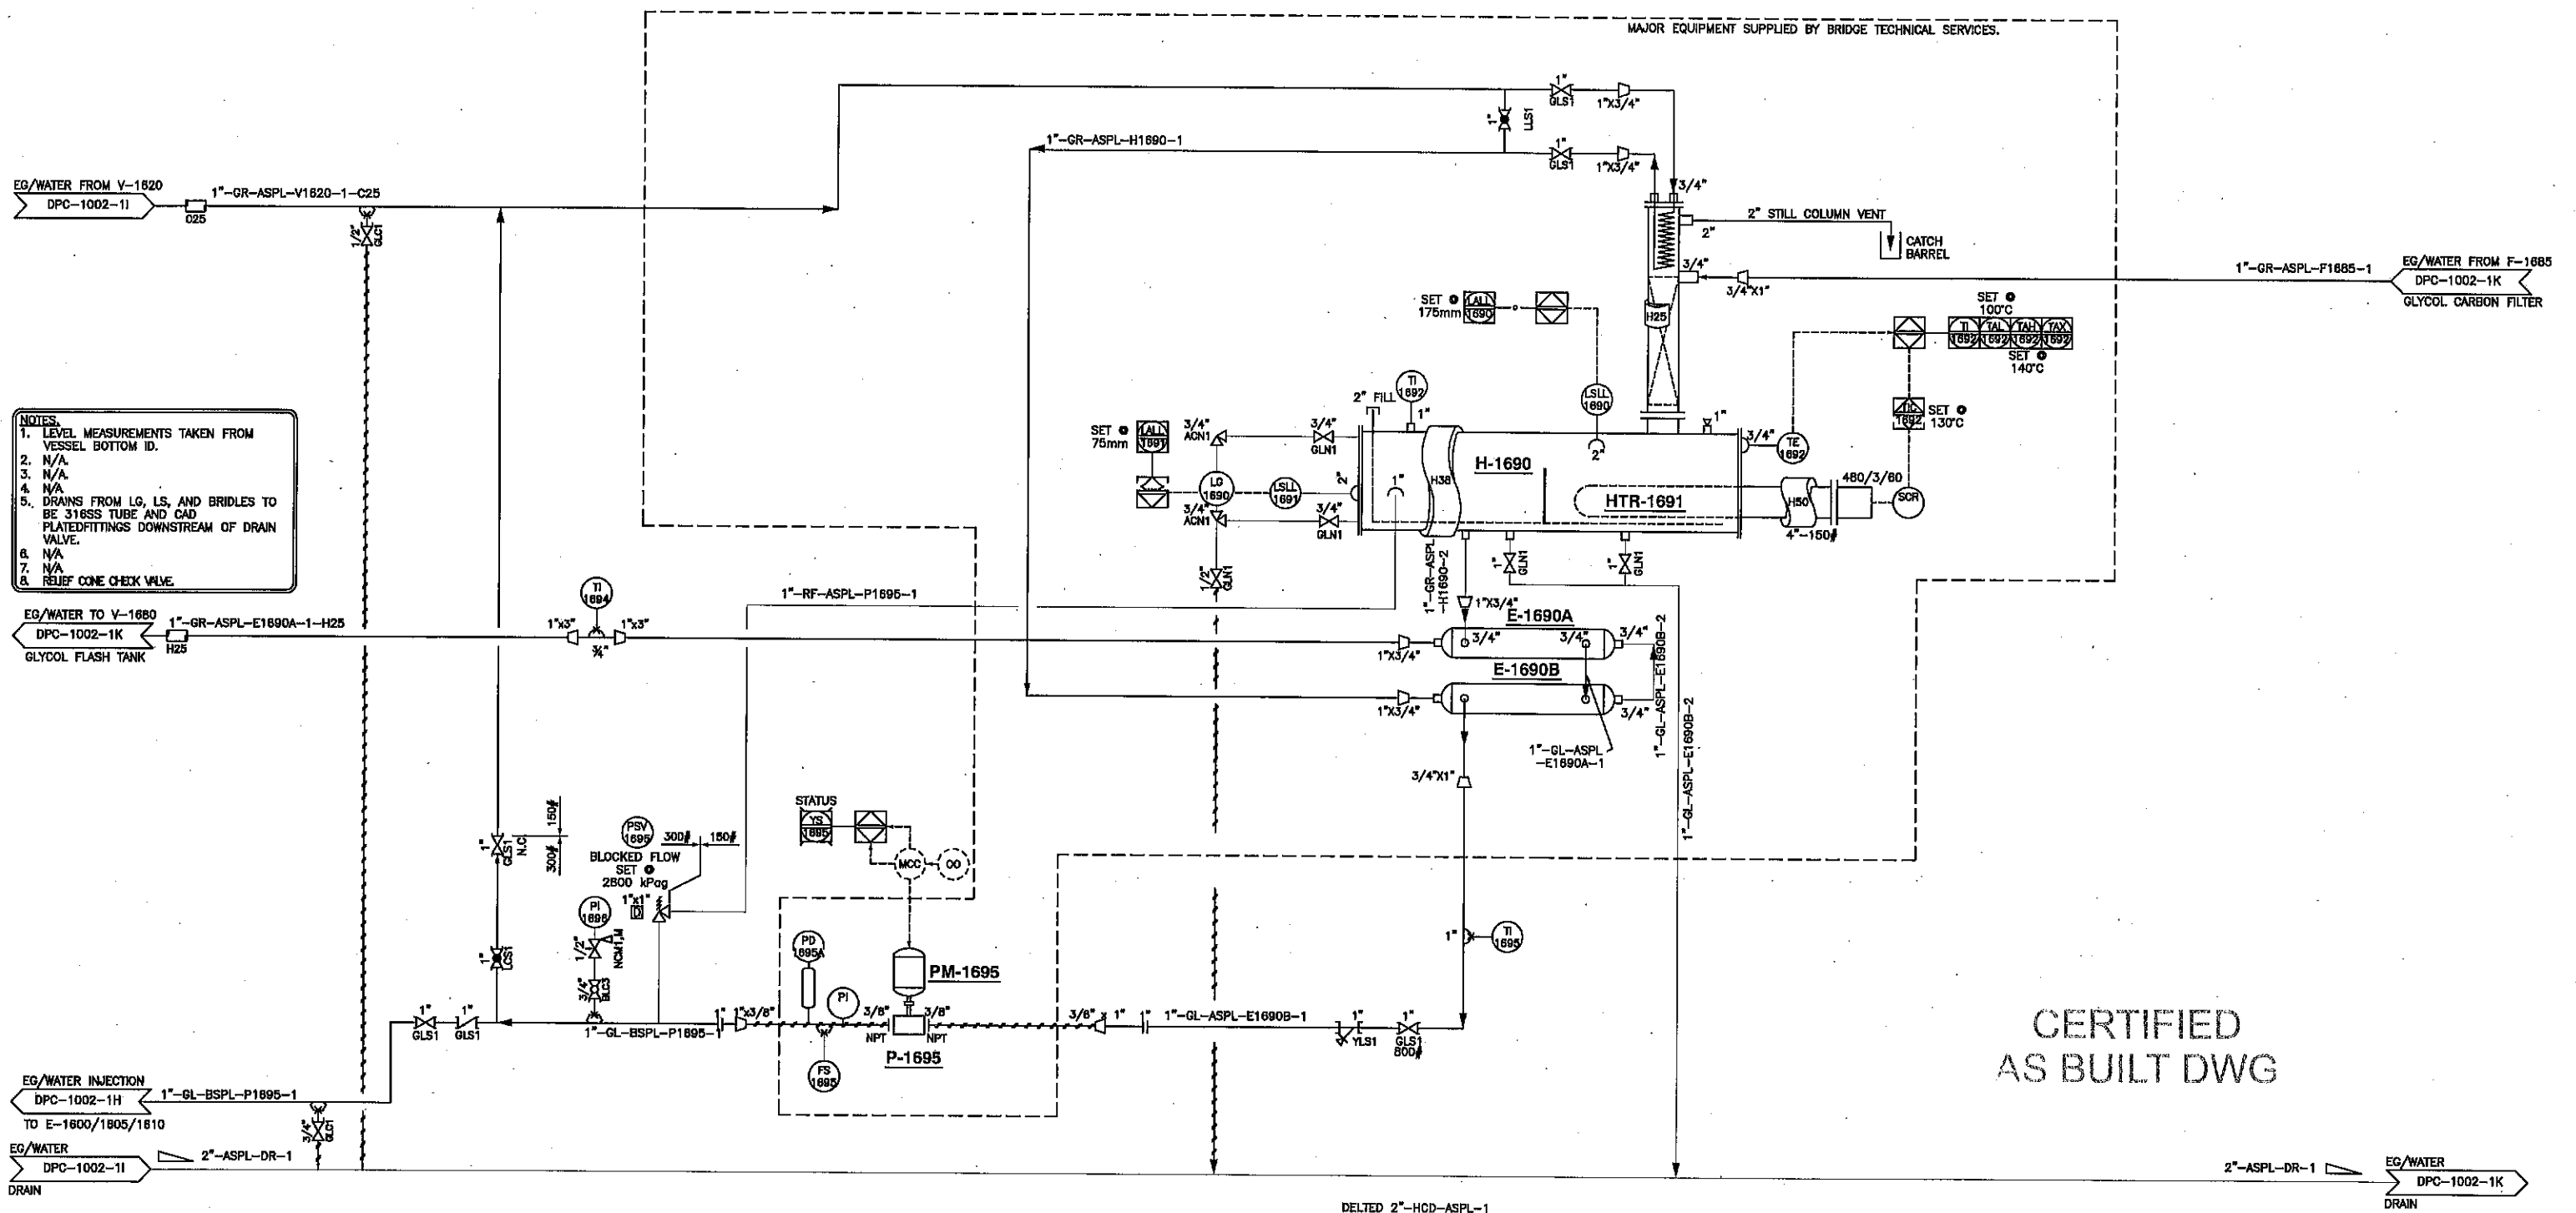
MAJOR EQUIPMENT SUPPLIED BY BRIDGE TECHNICAL SERVICES.

EG/WATER FROM V-1620
DPC-1002-1I
1"-GR-ASPL-V1620-1-C25
C25
1/2" GLC1

1" GLS1
1"X3/4"
1" LLS1
1" GLS1
1"X3/4"
1"-GR-ASPL-H1690-1
3/4"
2" STILL COLUMN VENT
2"
CATCH BARREL
3/4"
3/4"X1"
H25
1"-GR-ASPL-F1685-1
EG/WATER FROM F-1685
DPC-1002-1K
GLYCOL CARBON FILTER

SET 175mm LALL 1690
LSLL 1690
SET 100°C
TI 1692 TAL 1692 TAH 1692 TAX 1692
SET 140°C
TIC 1692 SET 130°C

NOTES.
1. LEVEL MEASUREMENTS TAKEN FROM VESSEL BOTTOM ID.
2. N/A.
3. N/A.
4. N/A
5. DRAINS FROM LG, LS, AND BRIDLES TO BE 316SS TUBE AND CAD PLATEDFITTINGS DOWNSTREAM OF DRAIN VALVE.
6. N/A
7. N/A
8. RELIEF CONE CHECK VALVE.

SET 75mm LALL 1691
3/4" ACN1
3/4" GLN1
LG 1690
LSLL 1691
3/4" ACN1
3/4" GLN1
1/2" GLN1
2" FILL
TI 1692
1"
2"
1"
H38
H-1690
HTR-1691
2"
1"
3/4"
TE 1692
480/3/60
H50
SCR
4"-150#
1" GLN1
1" GLN1
1"-GR-ASPL-H1690-2
1"X3/4"

EG/WATER TO V-1680
DPC-1002-1K
GLYCOL FLASH TANK
1"-GR-ASPL-E1690A-1-H25
H25
TI 1694
1"x3"
1"x3"
3/4"
1"-RF-ASPL-P1695-1
E-1690A
3/4"
3/4"
3/4"
1"X3/4"
E-1690B
1"X3/4"
3/4"
1"-GL-ASPL-E1690B-2
1"-GL-ASPL -E1690A-1
1"-GL-ASPL-E1690B-2
3/4"X1"

PSV 1695
300#
150#
BLOCKED FLOW SET 2800 kPag
1"x1" D
150#
N.C
300#
1" GLS1
PI 1696
1/2" NCM1,M
3/4" BLC3
1" LLS1
STATUS
YS 1695
MCC
OO
PD 1695A
PI
PM-1695
3/8"
3/8"
NPT
NPT
P-1695
FS 1695
1"x3/8"
1"
1" GLS1
1" GLS1
1"-GL-BSPL-P1695-1
3/8"
1"
1"-GL-ASPL-E1690B-1
1" YLS1
1" GLS1 800#
1" TI 1695

CERTIFIED
AS BUILT DWG

EG/WATER INJECTION
DPC-1002-1H
1"-GL-BSPL-P1695-1
TO E-1600/1605/1610
3/4" GLC1
EG/WATER
DPC-1002-1I
DRAIN
2"-ASPL-DR-1
2"-ASPL-DR-1
EG/WATER
DPC-1002-1K
DRAIN
DELTED 2"-HCD-ASPL-1